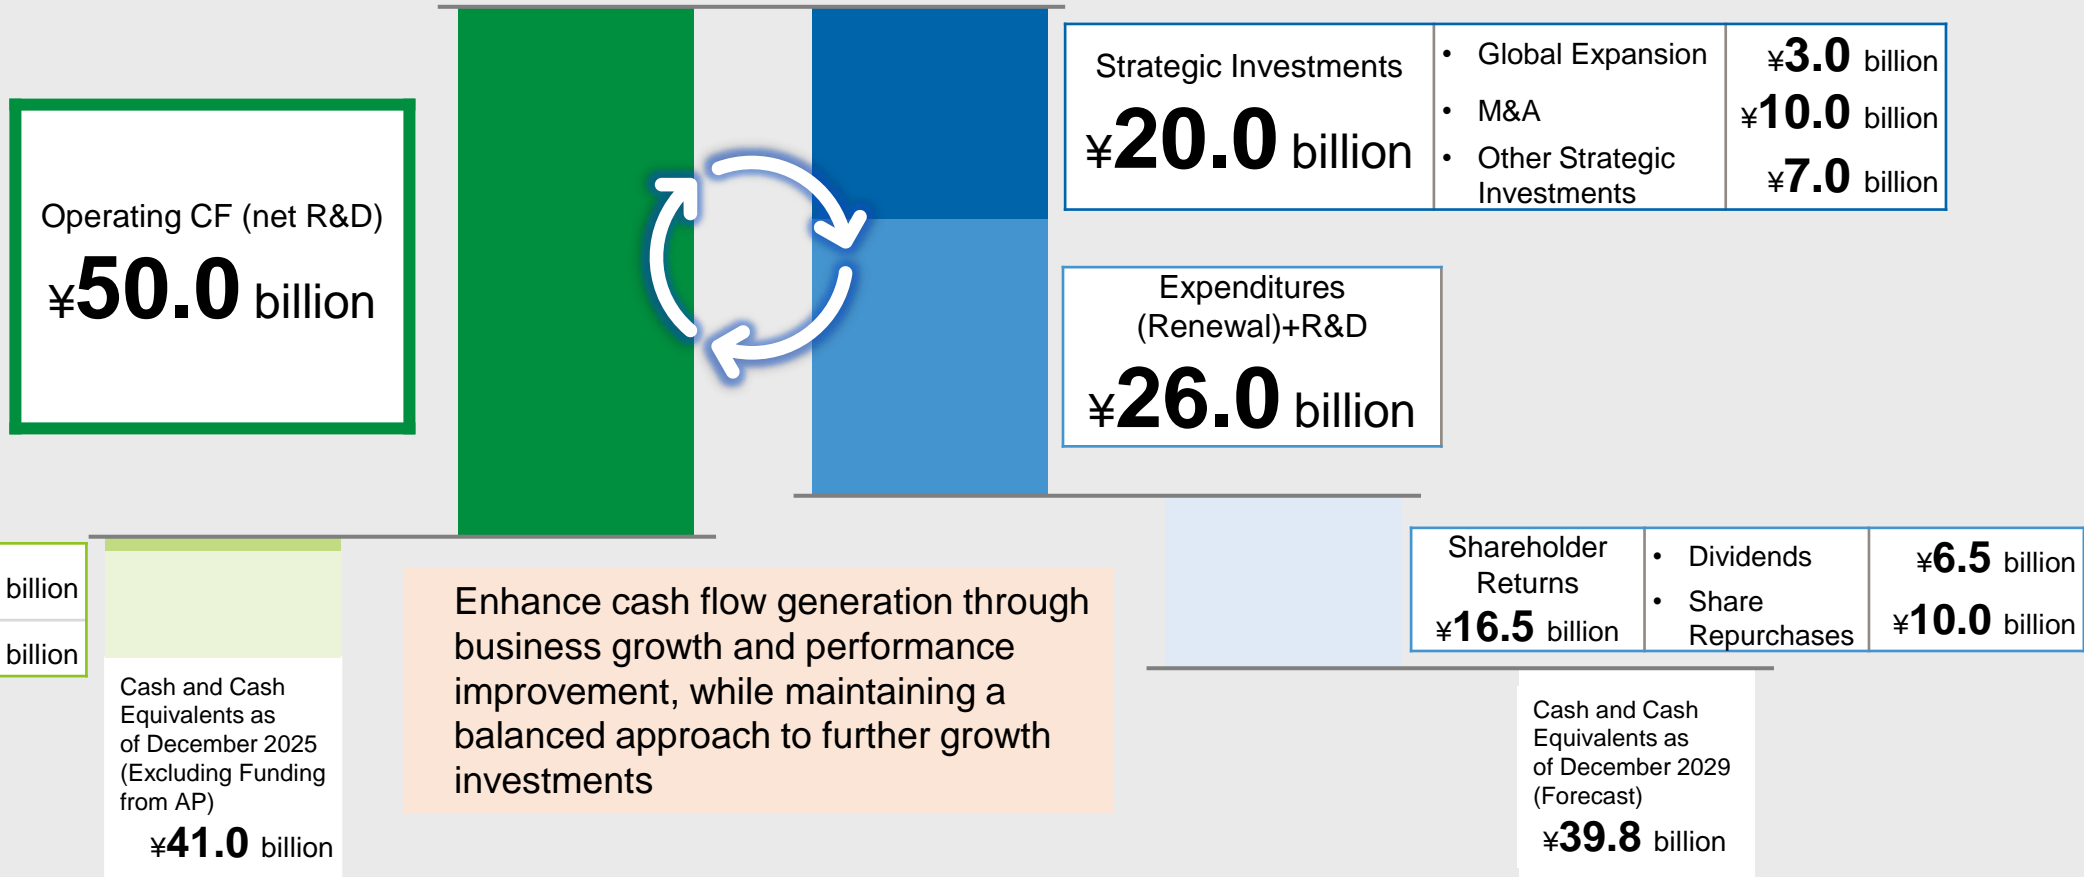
Operating CF (net R&D)
¥50.0 billion

Strategic Investments
¥20.0 billion

| • Global Expansion | ¥3.0 billion |
|---|---|
| • M&A | ¥10.0 billion |
| • Other Strategic Investments | ¥7.0 billion |

Expenditures (Renewal)+R&D
¥26.0 billion

billion

billion

Cash and Cash Equivalents as of December 2025 (Excluding Funding from AP)
¥41.0 billion

Enhance cash flow generation through business growth and performance improvement, while maintaining a balanced approach to further growth investments

Shareholder Returns
¥16.5 billion

| • Dividends | ¥6.5 billion |
|---|---|
| • Share Repurchases | ¥10.0 billion |

Cash and Cash Equivalents as of December 2029 (Forecast)
¥39.8 billion